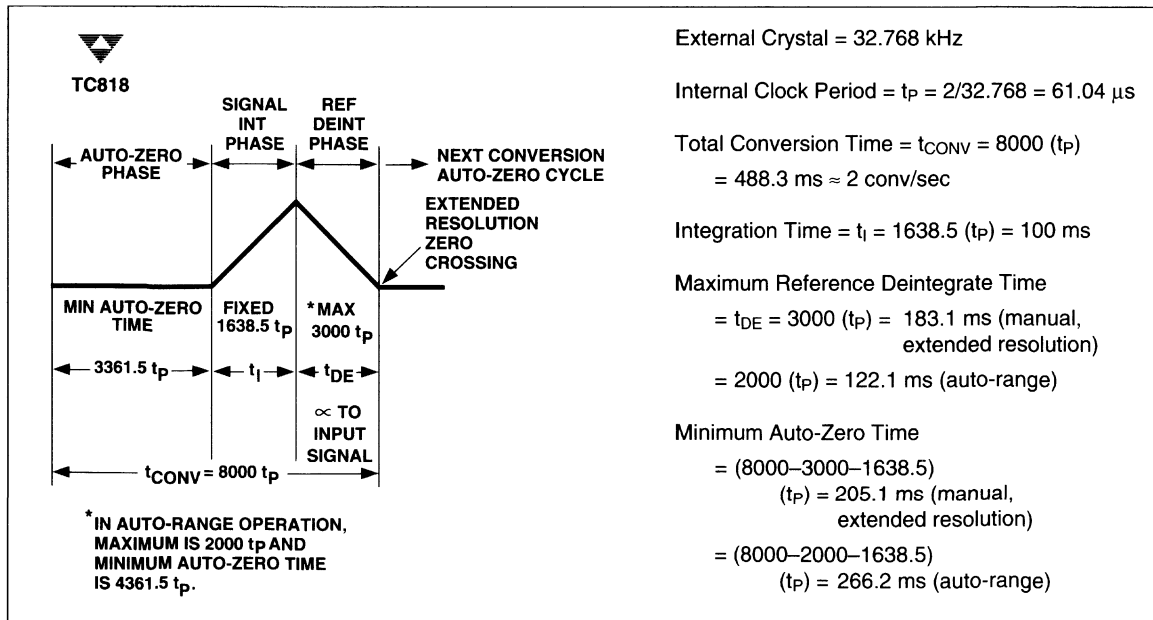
TC818

SIGNAL INT PHASE

REF DEINT PHASE

AUTO-ZERO PHASE

NEXT CONVERSION AUTO-ZERO CYCLE

EXTENDED RESOLUTION ZERO CROSSING

MIN AUTO-ZERO TIME

FIXED 1638.5 $t_P$

*MAX 3000 $t_P$

3361.5 $t_P$

$t_I$

$t_{DE}$

$\propto$ TO INPUT SIGNAL

$t_{CONV}$ = 8000 $t_P$

*IN AUTO-RANGE OPERATION, MAXIMUM IS 2000 $t_P$ AND MINIMUM AUTO-ZERO TIME IS 4361.5 $t_P$.

External Crystal = 32.768 kHz

Internal Clock Period = $t_P$ = 2/32.768 = 61.04 $\mu$s

Total Conversion Time = $t_{CONV}$ = 8000 ($t_P$)
= 488.3 ms $\approx$ 2 conv/sec

Integration Time = $t_I$ = 1638.5 ($t_P$) = 100 ms

Maximum Reference Deintegrate Time
= $t_{DE}$ = 3000 ($t_P$) = 183.1 ms (manual, extended resolution)
= 2000 ($t_P$) = 122.1 ms (auto-range)

Minimum Auto-Zero Time
= (8000–3000–1638.5) ($t_P$) = 205.1 ms (manual, extended resolution)
= (8000–2000–1638.5) ($t_P$) = 266.2 ms (auto-range)